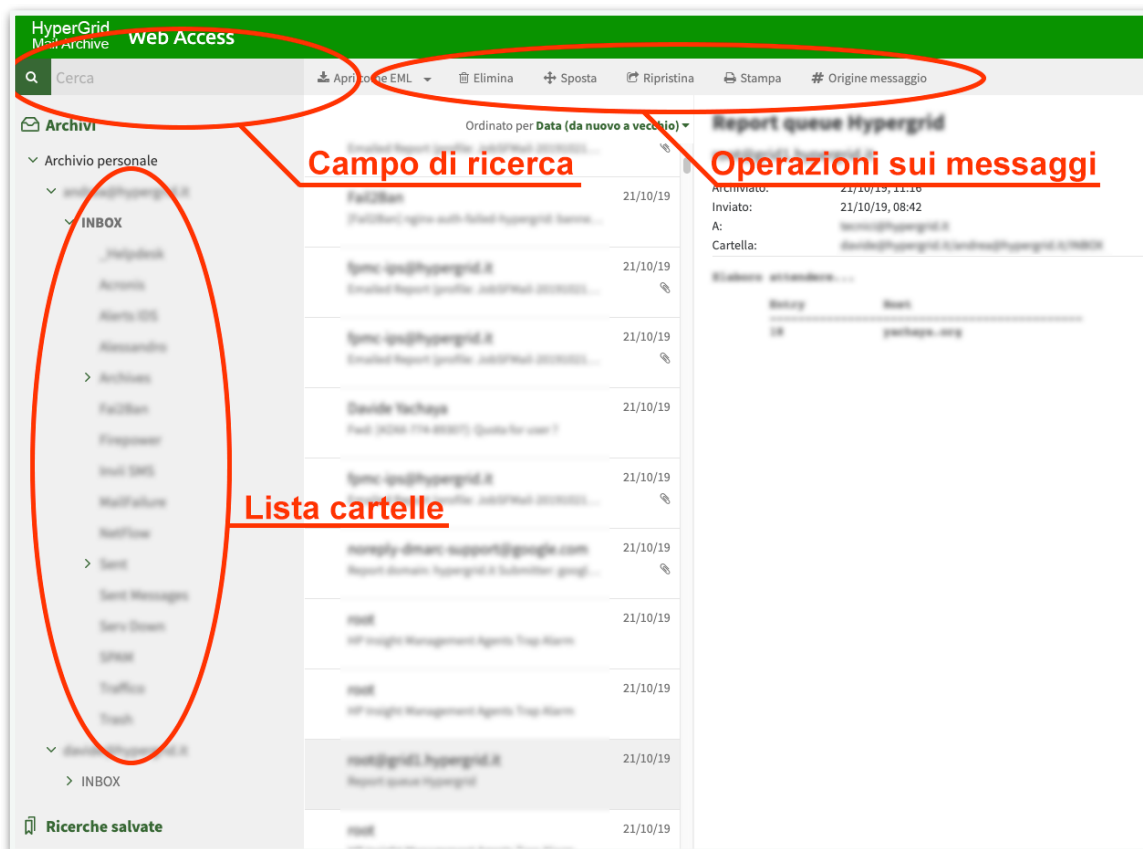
HyperGrid Mail Archive Web Access

Cerca

Apri come EML Elimina Sposta Ripristina Stampa # Origine messaggio

Archivi

Archivio personale

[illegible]

INBOX

_Helpdesk

Acronis

Alerts IDS

Alessandro

Archives

Fail2ban

Firepower

Invii SMS

MailFailure

NetFlow

Sent

Sent Messages

Serv Down

SPAM

Traffico

Trash

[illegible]

INBOX

Ricerche salvate

Campo di ricerca

Lista cartelle

Operazioni sui messaggi

Ordinato per Data (da nuovo a vecchio)

Emailed Report [profile: JobSFMail-2019021...

Fail2Ban 21/10/19
[Fail2Ban] nginx-auth-failed-hypergrid: banne...

fpmc-ips@hypergrid.it 21/10/19
Emailed Report [profile: JobSFMail-2019021...

fpmc-ips@hypergrid.it 21/10/19
Emailed Report [profile: JobSFMail-2019021...

Davide Yachaya 21/10/19
Fwd: [KOM-774-8930?]: Quota for user ?

fpmc-ips@hypergrid.it 21/10/19
Emailed Report [profile: JobSFMail-2019021...

noreply-dmarc-support@google.com 21/10/19
Report domain: hypergrid.it Submitter: googl...

root 21/10/19
HP Insight Management Agents Trap Alarm

root 21/10/19
HP Insight Management Agents Trap Alarm

root@grid1.hypergrid.it 21/10/19
Report queue Hypergrid

root 21/10/19

Report queue Hypergrid

root@grid1.hypergrid.it

Archiviato: 21/10/19, 11:16

Inviato: 21/10/19, 08:42

A: tecnici@hypergrid.it

Cartella: davide@hypergrid.it/andrea@hypergrid.it/INBOX

Elaboro attendere...

Entry Host

10 yachaya.org